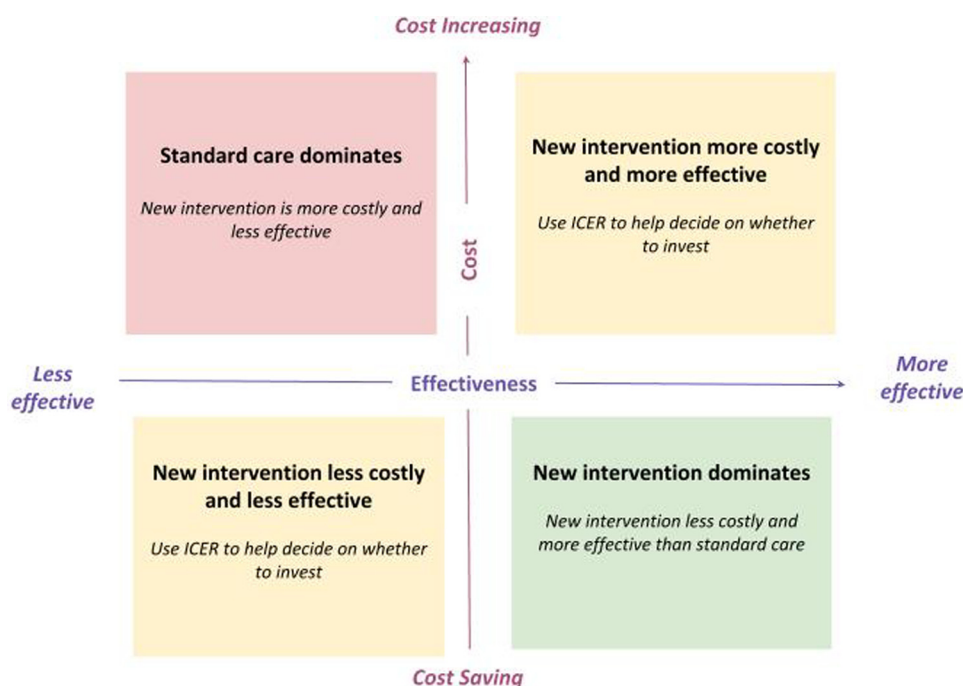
Cost Increasing

Standard care dominates

New intervention is more costly and less effective

Cost

New intervention more costly and more effective

Use ICER to help decide on whether to invest

Less effective

Effectiveness

More effective

New intervention less costly and less effective

Use ICER to help decide on whether to invest

New intervention dominates

New intervention less costly and more effective than standard care

Cost Saving